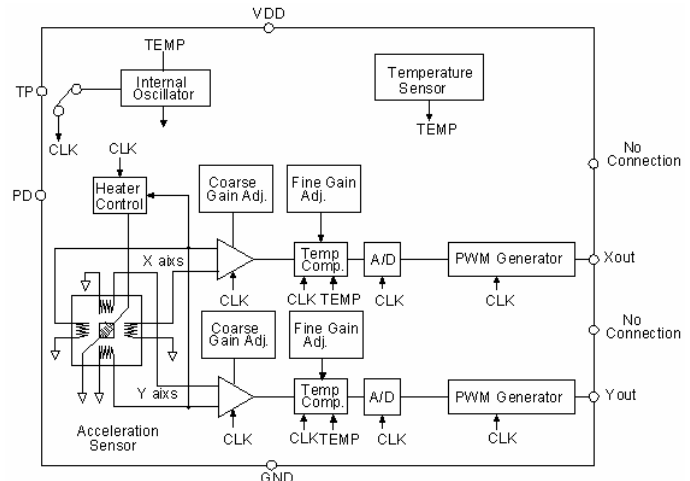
VDD

TEMP

Internal Oscillator

TP

CLK

Temperature Sensor

TEMP

No Connection

PD

CLK

Heater Control

Coarse Gain Adj.

Fine Gain Adj.

X aixs

Temp Comp.

A/D

PWM Generator

Xout

CLK

CLK TEMP

CLK

CLK

No Connection

Coarse Gain Adj.

Fine Gain Adj.

Y aixs

Temp Comp.

A/D

PWM Generator

Yout

Acceleration Sensor

CLK

CLKTEMP

CLK

CLK

GND